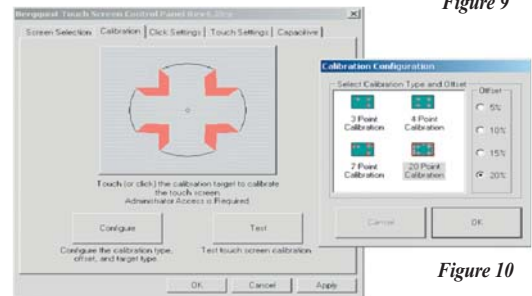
Figure 9

Beryqwest Touch Screen Control Panel Rev4.2b.p

Screen Selection | Calibration | Click Settings | Touch Settings | Capacitive

Touch (or click) the calibration target to calibrate the touch screen. Administrator Access is Required.

Configure

Configure the calibration type, offset, and target type.

Test

Test touch screen calibration.

OK | Cancel | Apply

Calibration Configuration

Select Calibration Type and Offset

3 Point Calibration

4 Point Calibration

7 Point Calibration

20 Point Calibration

Offset

5%

10%

15%

20%

Cancel

OK

Figure 10